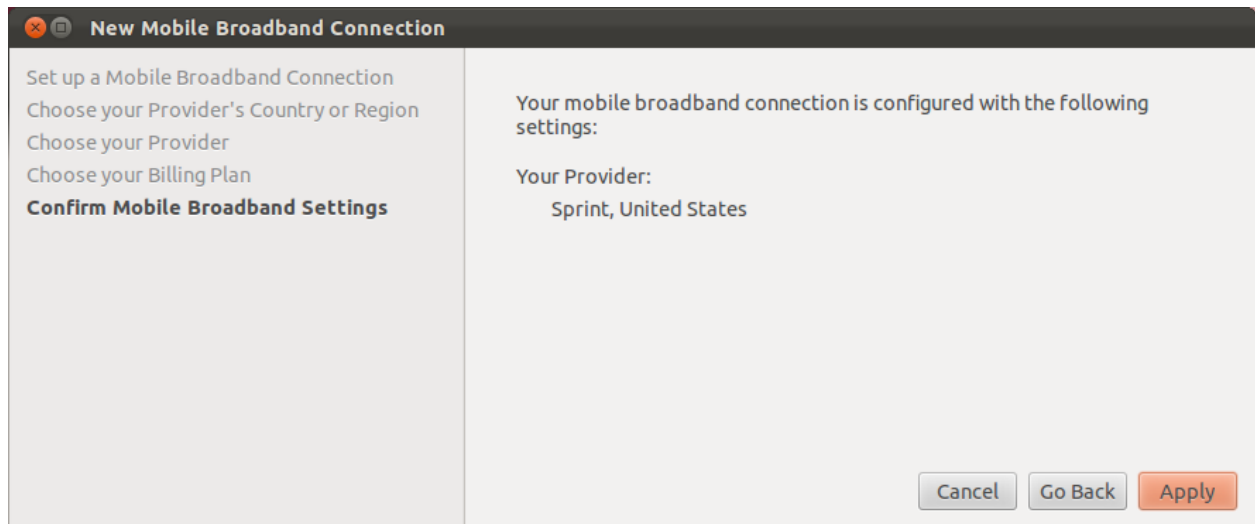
New Mobile Broadband Connection

Set up a Mobile Broadband Connection
Choose your Provider's Country or Region
Choose your Provider
Choose your Billing Plan
Confirm Mobile Broadband Settings

Your mobile broadband connection is configured with the following settings:

Your Provider:
Sprint, United States

Cancel
Go Back
Apply